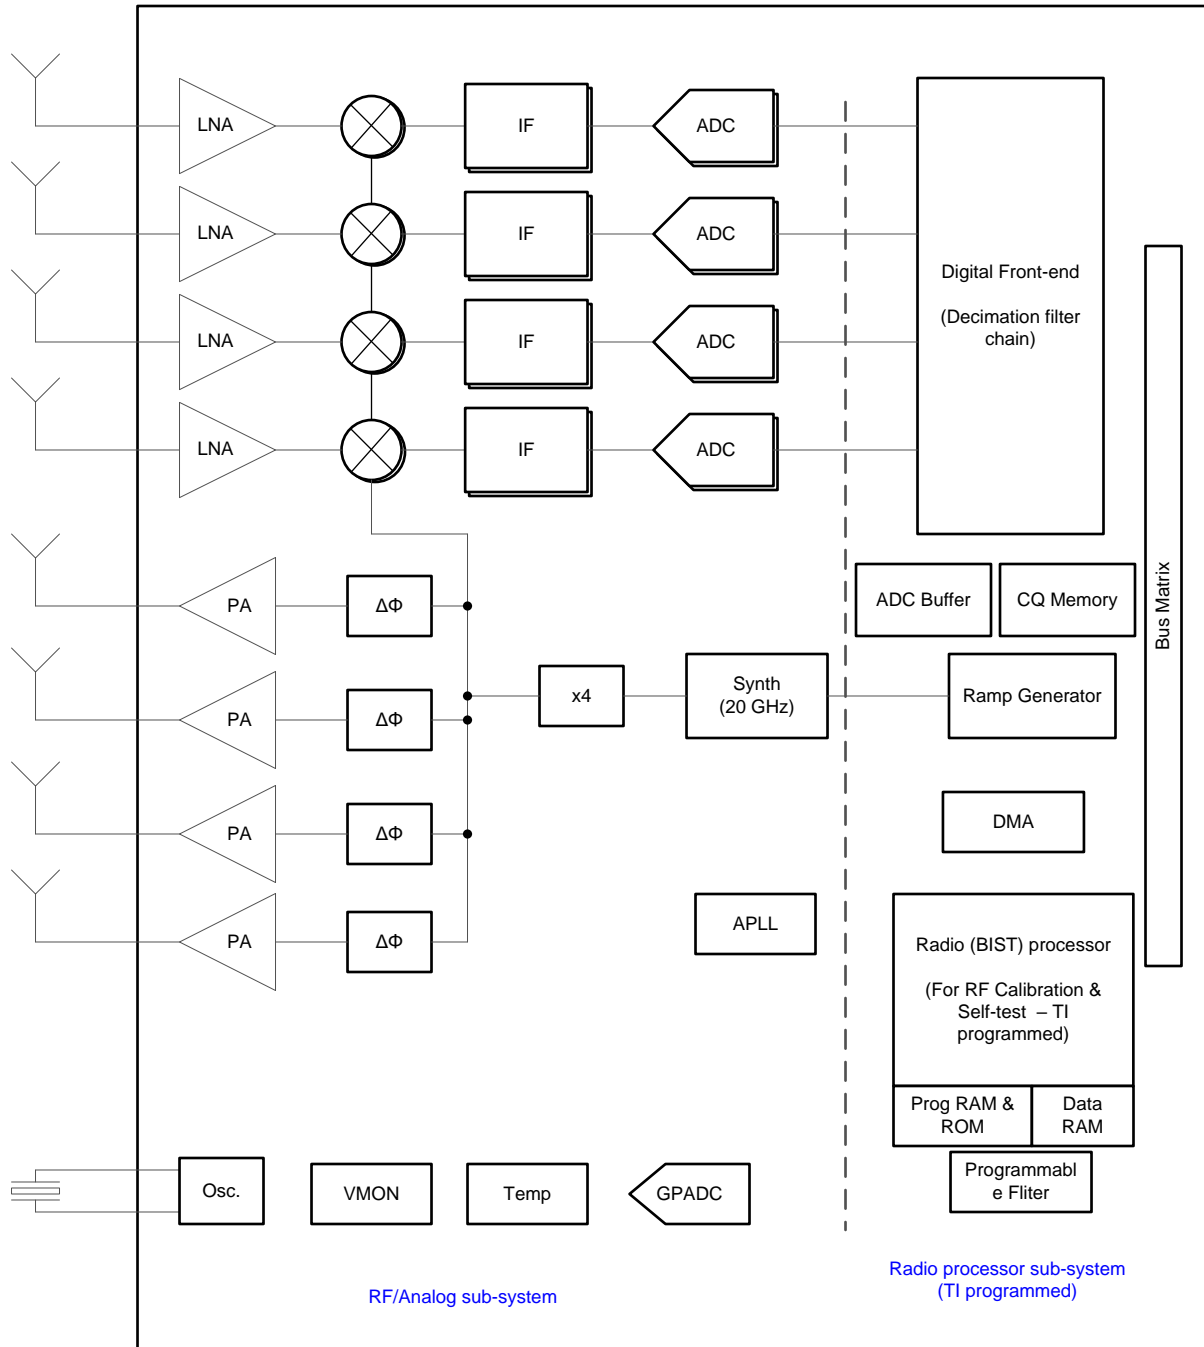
LNA

IF

ADC

LNA

IF

ADC

LNA

IF

ADC

LNA

IF

ADC

Digital Front-end

(Decimation filter chain)

Bus Matrix

PA

ΔΦ

PA

ΔΦ

x4

Synth (20 GHz)

PA

ΔΦ

PA

ΔΦ

ADC Buffer

CQ Memory

Ramp Generator

DMA

APLL

Radio (BIST) processor

(For RF Calibration & Self-test – TI programmed)

Prog RAM & ROM

Data RAM

Programmabl e Fliter

Osc.

VMON

Temp

GPADC

RF/Analog sub-system

Radio processor sub-system (TI programmed)